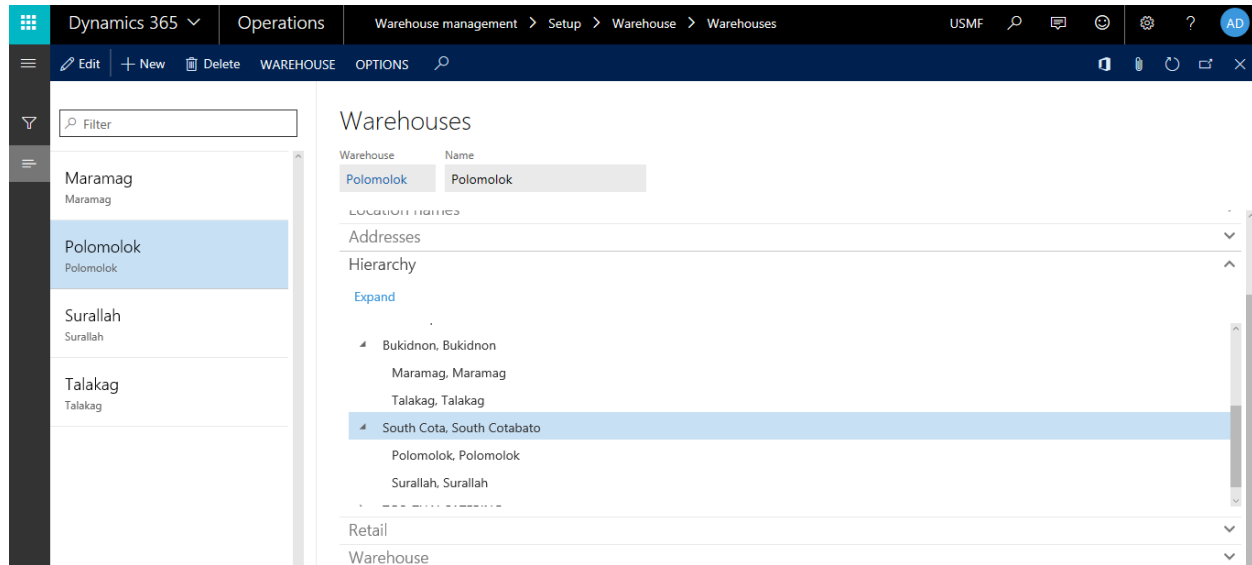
Dynamics 365 Operations Warehouse management > Setup > Warehouse > Warehouses USMF AD

Edit + New Delete WAREHOUSE OPTIONS

Filter

Maramag
Maramag

Polomolok
Polomolok

Surallah
Surallah

Talakag
Talakag

Warehouses

| Warehouse | Name |
|---|---|
| Polomolok | Polomolok |

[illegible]

Addresses

Hierarchy

Expand

Bukidnon, Bukidnon

Maramag, Maramag

Talakag, Talakag

South Cota, South Cotabato

Polomolok, Polomolok

Surallah, Surallah

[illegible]

Retail

Warehouse